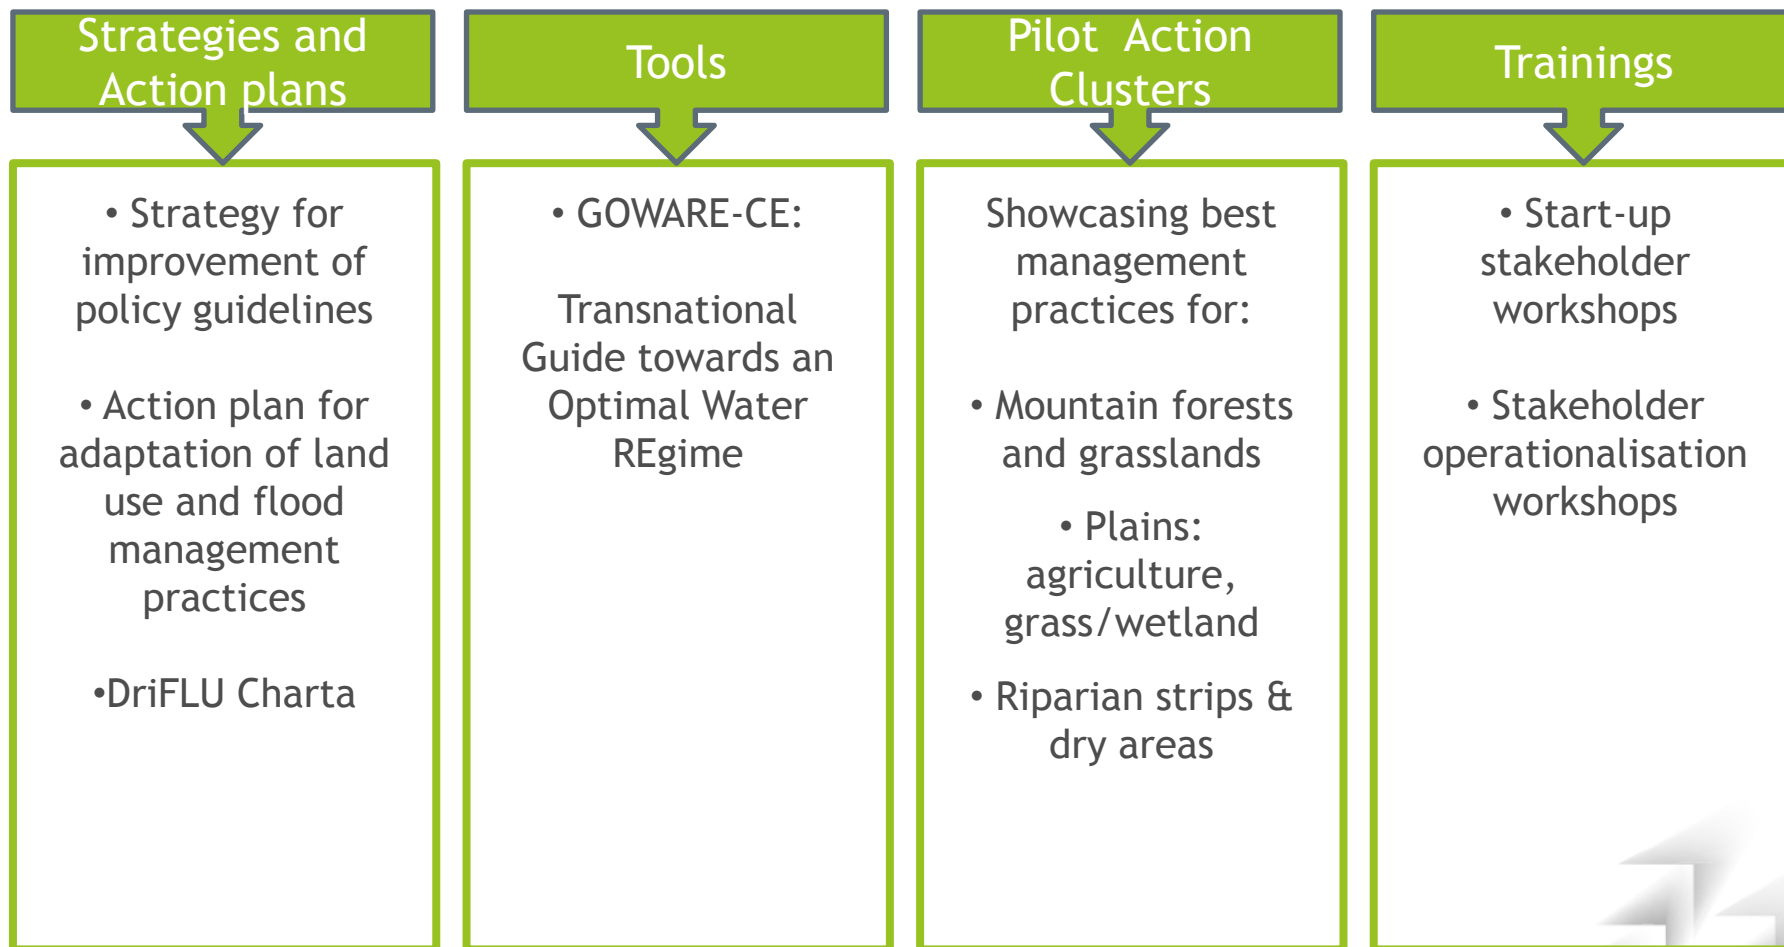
Strategies and Action plans

• Strategy for improvement of policy guidelines

• Action plan for adaptation of land use and flood management practices

•DriFLU Charta

Tools

• GOWARE-CE:

Transnational Guide towards an Optimal Water REgime

Pilot Action Clusters

Showcasing best management practices for:

• Mountain forests and grasslands

• Plains: agriculture, grass/wetland

• Riparian strips & dry areas

Trainings

• Start-up stakeholder workshops

• Stakeholder operationalisation workshops